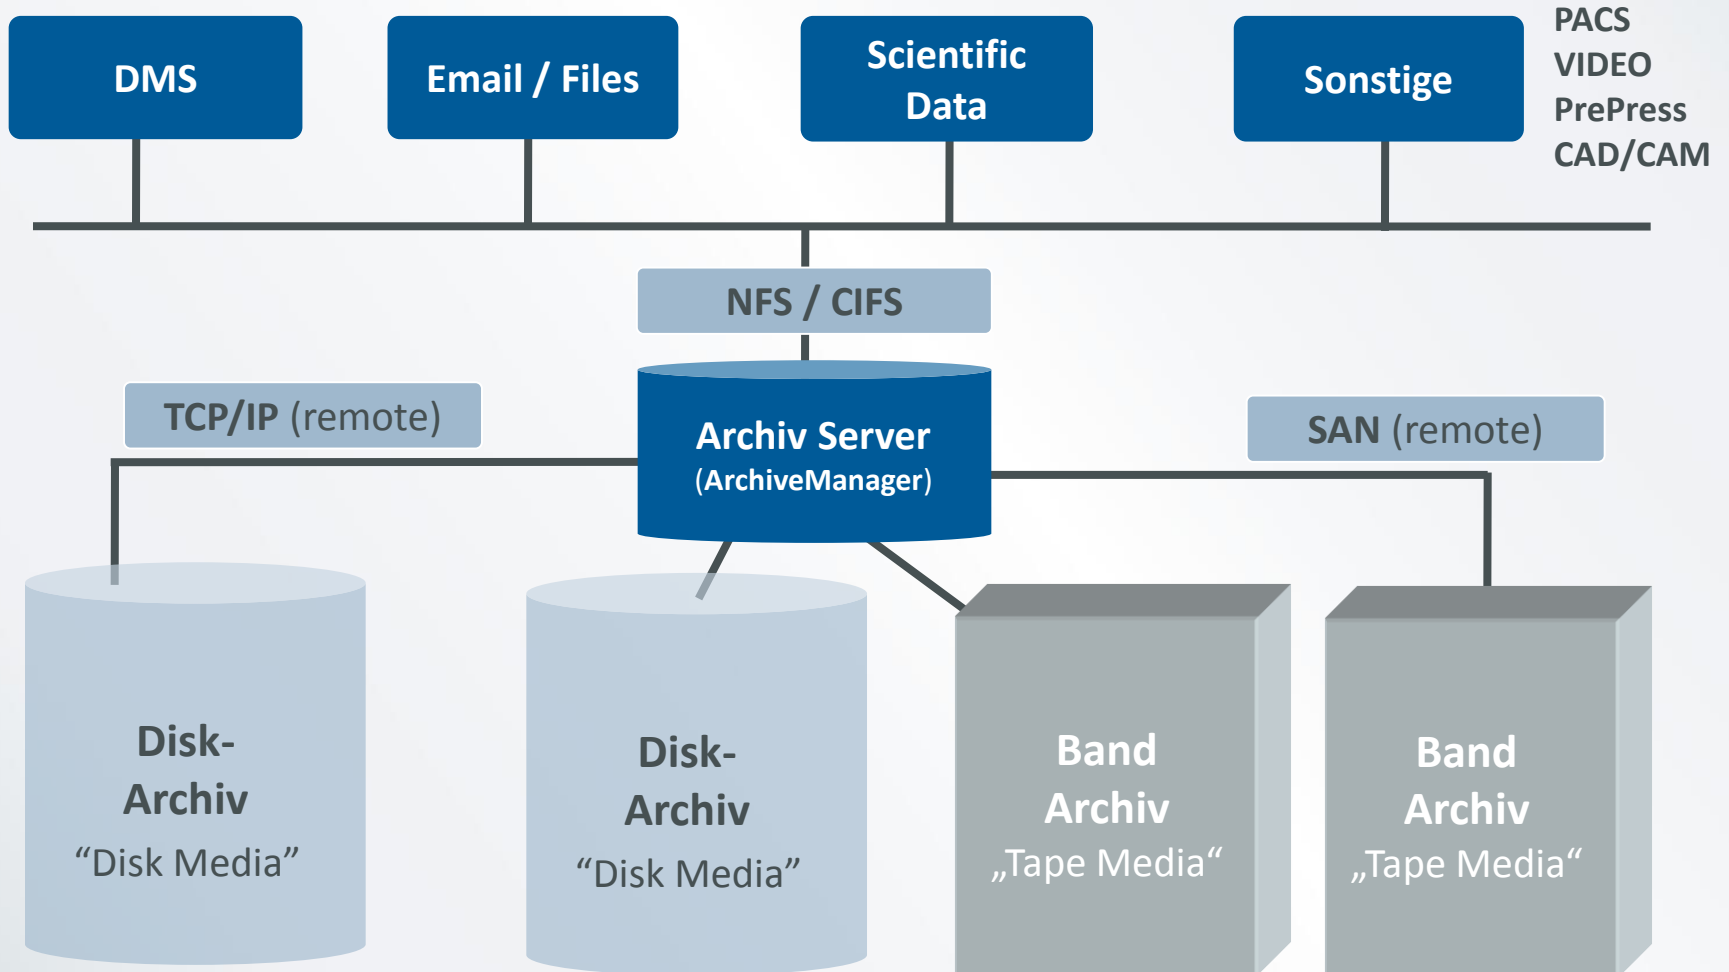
DMS

Email / Files

Scientific Data

Sonstige

PACS
VIDEO
PrePress
CAD/CAM

NFS / CIFS

TCP/IP (remote)

Archiv Server
(ArchiveManager)

SAN (remote)

Disk-
Archiv
“Disk Media”

Disk-
Archiv
“Disk Media”

Band
Archiv
„Tape Media“

Band
Archiv
„Tape Media“